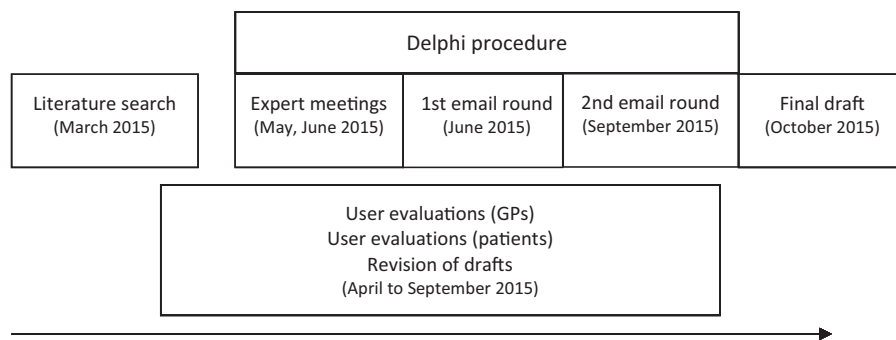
Delphi procedure

Literature search
(March 2015)

Expert meetings
(May, June 2015)

1st email round
(June 2015)

2nd email round
(September 2015)

Final draft
(October 2015)

User evaluations (GPs)
User evaluations (patients)
Revision of drafts
(April to September 2015)